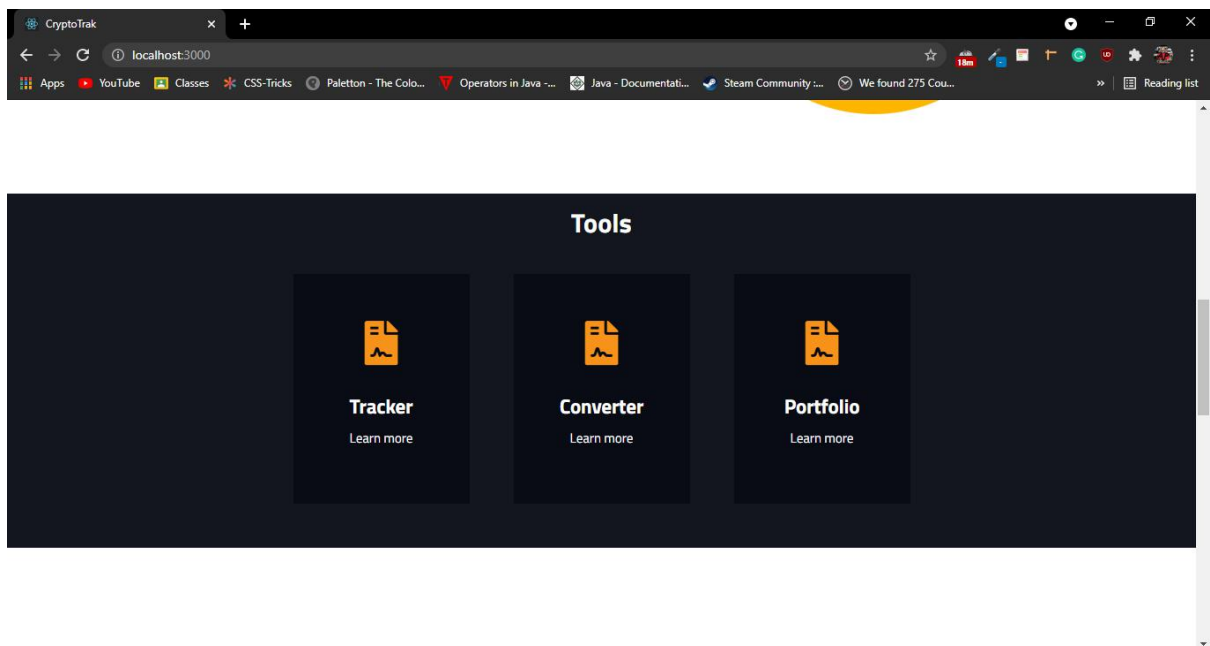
CryptoTrak
localhost:3000
18m
Apps YouTube Classes CSS-Tricks Paletton - The Colo... Operators in Java -... Java - Documentati... Steam Community :... We found 275 Cou... » Reading list

Tools

Tracker
Learn more

Converter
Learn more

Portfolio
Learn more